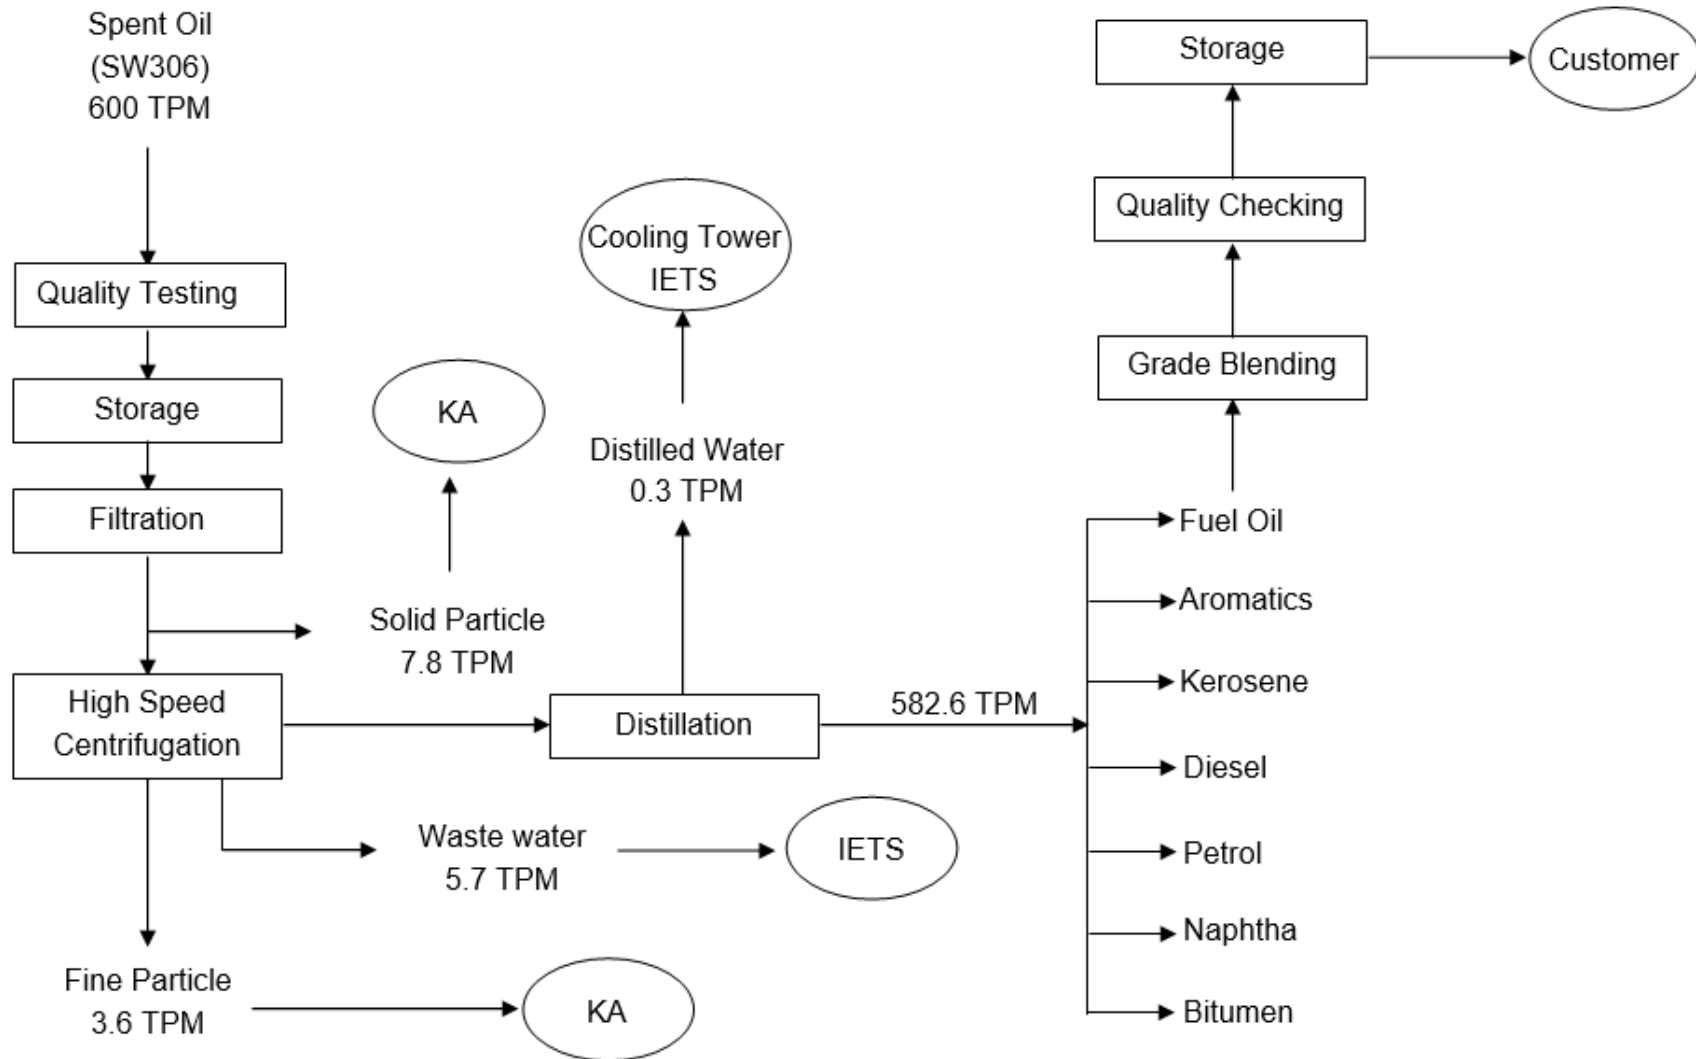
Spent Oil
(SW306)
600 TPM

Quality Testing

Storage

Filtration

High Speed Centrifugation

Solid Particle
7.8 TPM

KA

Waste water
5.7 TPM

IETS

Fine Particle
3.6 TPM

KA

Distillation

Distilled Water
0.3 TPM

Cooling Tower
IETS

582.6 TPM

Fuel Oil

Aromatics

Kerosene

Diesel

Petrol

Naphtha

Bitumen

Grade Blending

Quality Checking

Storage

Customer